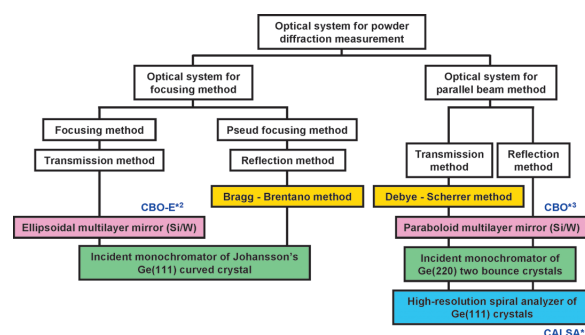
Optical system for powder diffraction measurement

Optical system for focusing method

Optical system for parallel beam method

Focusing method

Pseud focusing method

Transmission method

Reflection method

Transmission method

Reflection method

CBO-E*2

Bragg - Brentano method

Debye - Scherrer method

CBO*3

Ellipsoidal multilayer mirror (Si/W)

Paraboloid multilayer mirror (Si/W)

Incident monochromator of Johansson's Ge(111) curved crystal

Incident monochromator of Ge(220) two bounce crystals

High-resolution spiral analyzer of Ge(111) crystals

CALSA*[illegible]